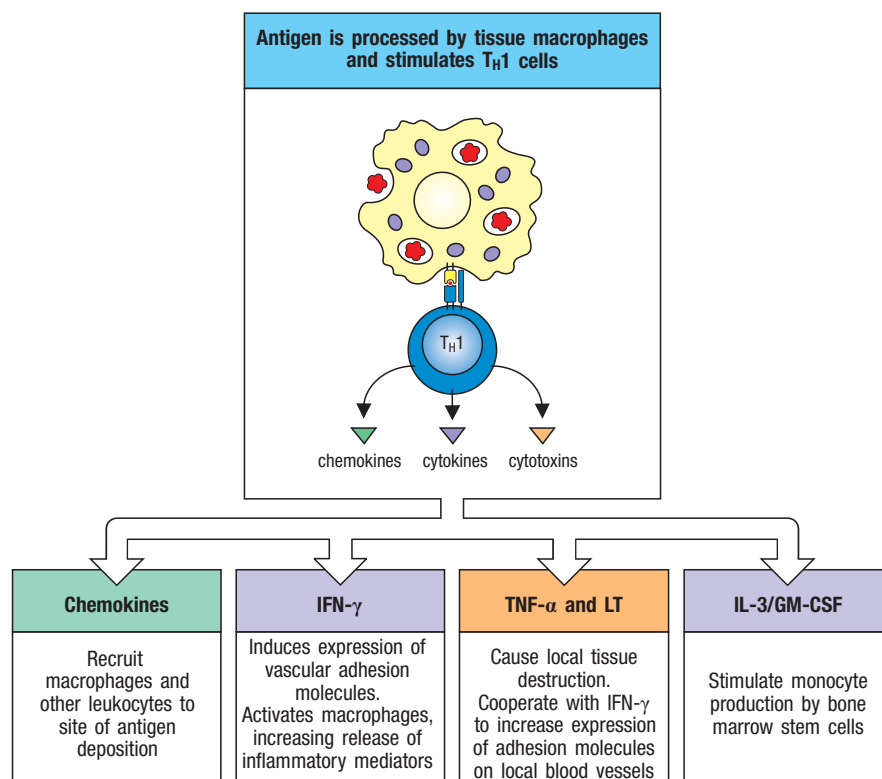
Antigen is processed by tissue macrophages and stimulates $T_H1$ cells

$T_H1$

chemokines cytokines cytotoxins

Chemokines

Recruit macrophages and other leukocytes to site of antigen deposition

IFN-$\gamma$

Induces expression of vascular adhesion molecules. Activates macrophages, increasing release of inflammatory mediators

TNF-$\alpha$ and LT

Cause local tissue destruction. Cooperate with IFN-$\gamma$ to increase expression of adhesion molecules on local blood vessels

IL-3/GM-CSF

Stimulate monocyte production by bone marrow stem cells